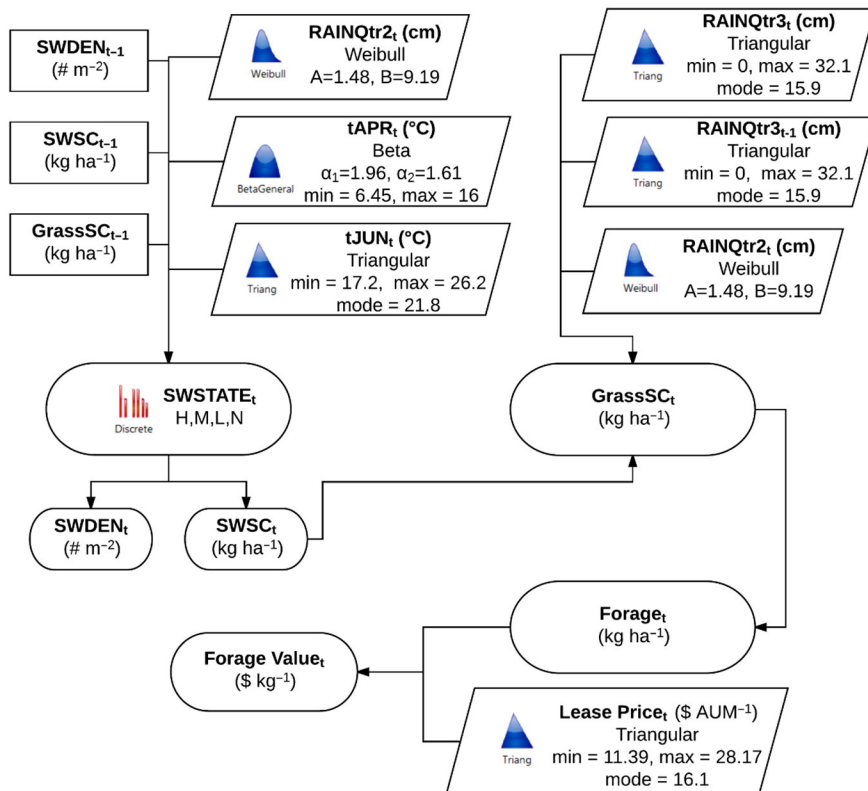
SWDEN$_{t-1}$
(# m$^{-2}$)

SWSC$_{t-1}$
(kg ha$^{-1}$)

GrassSC$_{t-1}$
(kg ha$^{-1}$)

Weibull
RAINQtr2$_t$ (cm)
Weibull
A=1.48, B=9.19

BetaGeneral
tAPR$_t$ (°C)
Beta
$\alpha_1$=1.96, $\alpha_2$=1.61
min = 6.45, max = 16

Triang
tJUN$_t$ (°C)
Triangular
min = 17.2, max = 26.2
mode = 21.8

Triang
RAINQtr3$_t$ (cm)
Triangular
min = 0, max = 32.1
mode = 15.9

Triang
RAINQtr3$_{t-1}$ (cm)
Triangular
min = 0, max = 32.1
mode = 15.9

Weibull
RAINQtr2$_t$ (cm)
Weibull
A=1.48, B=9.19

Discrete
SWSTATE$_t$
H,M,L,N

GrassSC$_t$
(kg ha$^{-1}$)

SWDEN$_t$
(# m$^{-2}$)

SWSC$_t$
(kg ha$^{-1}$)

Forage$_t$
(kg ha$^{-1}$)

Forage Value$_t$
(\$ kg$^{-1}$)

Triang
Lease Price$_t$ (\$ AUM$^{-1}$)
Triangular
min = 11.39, max = 28.17
mode = 16.1